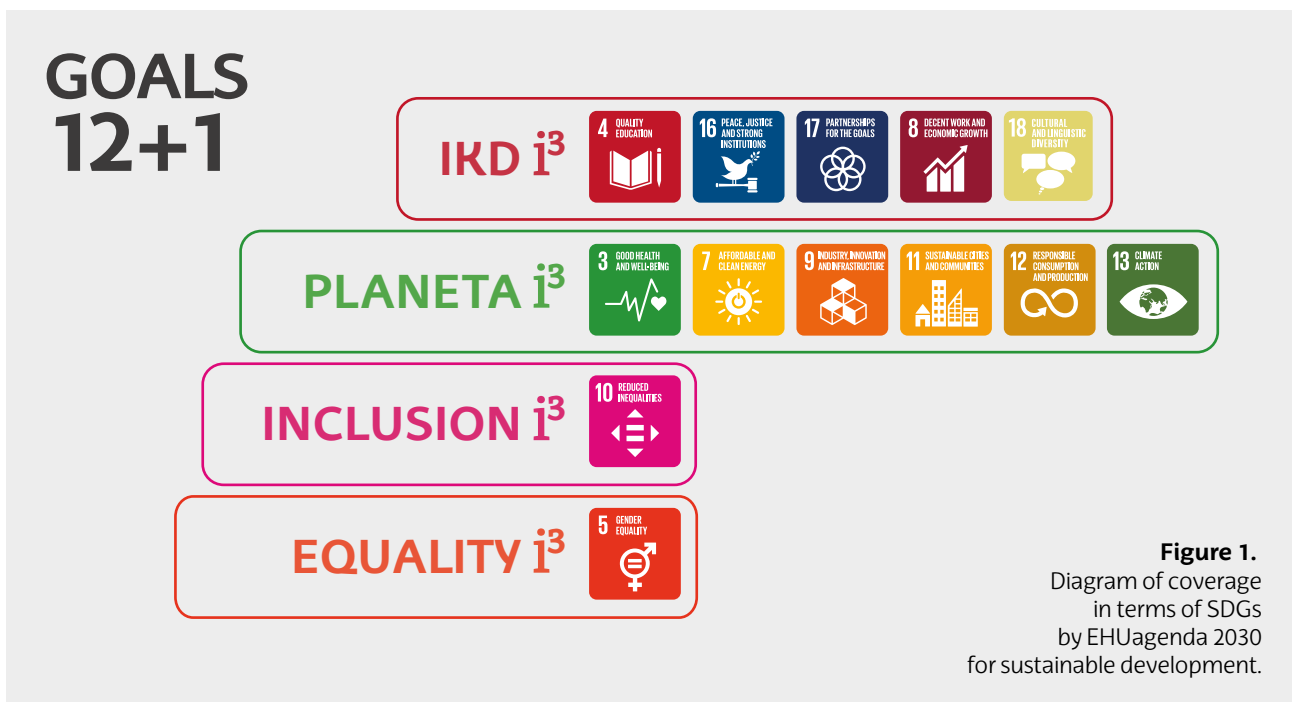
GOALS 12+1

IKD i³

4 QUALITY EDUCATION

16 PEACE, JUSTICE AND STRONG INSTITUTIONS

17 PARTNERSHIPS FOR THE GOALS

8 DECENT WORK AND ECONOMIC GROWTH

18 CULTURAL AND LINGUISTIC DIVERSITY

PLANETA i³

3 GOOD HEALTH AND WELL-BEING

7 AFFORDABLE AND CLEAN ENERGY

9 INDUSTRY, INNOVATION AND INFRASTRUCTURE

11 SUSTAINABLE CITIES AND COMMUNITIES

12 RESPONSIBLE CONSUMPTION AND PRODUCTION

13 CLIMATE ACTION

INCLUSION i³

10 REDUCED INEQUALITIES

EQUALITY i³

5 GENDER EQUALITY

Figure 1.
Diagram of coverage in terms of SDGs by EHUagenda 2030 for sustainable development.